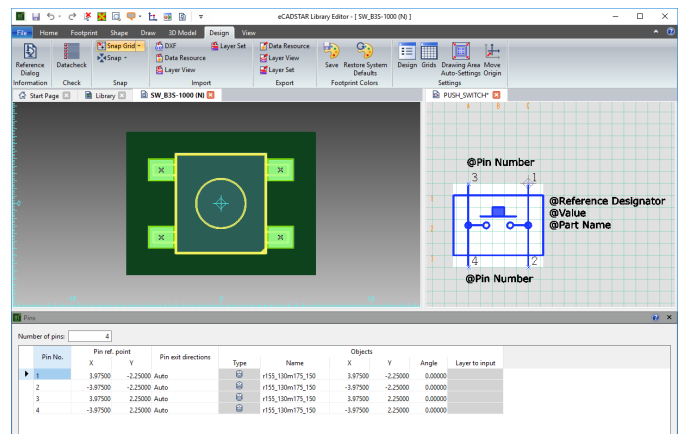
eCADSTAR Library Editor - [ SW_B3S-1000 (N) ]

File Home Footprint Shape Draw 3D Model Design View

Reference Dialog
Information
Datacheck
Check
Snap Grid
Snap
Snap
DXF
Data Resource
Layer View
Layer Set
Import
Data Resource
Layer View
Layer Set
Export
Save
Restore System Defaults
Footprint Colors
Design
Grids
Drawing Area Auto-Settings
Move Origin
Settings

Start Page
Library
SW_B3S-1000 (N)
PUSH_SWITCH*

@Pin Number
3
1
@Reference Designator
@Value
@Part Name
4
2
@Pin Number

Pins

Number of pins: 4

| Pin No. | Pin ref. point X | Pin ref. point Y | Pin exit directions | Type | Objects Name | Objects X | Objects Y | Angle | Layer to input |
|---|---|---|---|---|---|---|---|---|---|
| 1 | 3.97500 | -2.25000 | Auto | | r155_130m175_150 | 3.97500 | -2.25000 | 0.00000 | |
| 2 | -3.97500 | -2.25000 | Auto | | r155_130m175_150 | -3.97500 | -2.25000 | 0.00000 | |
| 3 | 3.97500 | 2.25000 | Auto | | r155_130m175_150 | 3.97500 | 2.25000 | 0.00000 | |
| 4 | -3.97500 | 2.25000 | Auto | | r155_130m175_150 | -3.97500 | 2.25000 | 0.00000 | |